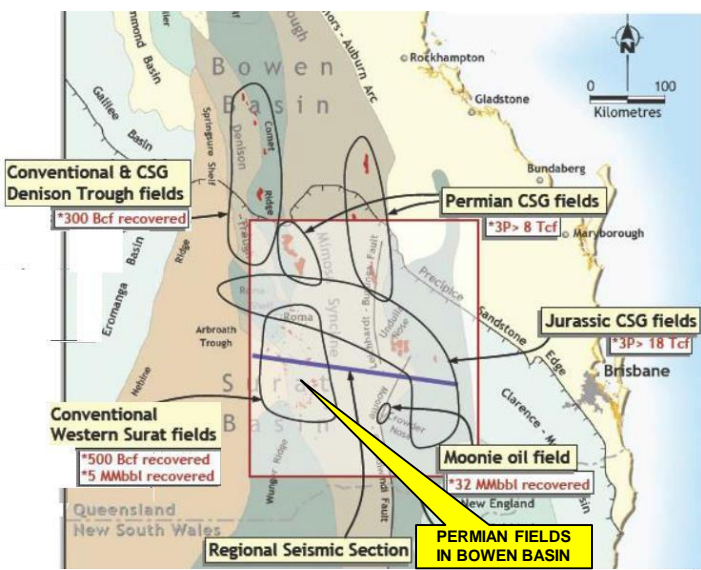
ough
nors - Auburn Arc
mond Basin
Bowen
Basin
Rockhampton
Gladstone
N
0 100
Kilometres
Galilee Basin
Springsure Shelf
Denison
Comet
Ridge
Bundaberg
Conventional & CSG Denison Trough fields
*300 Bcf recovered
Permian CSG fields
*3P> 8 Tcf
Maryborough
Eromanga Basin
Ridge
Mimosa Syncline
Leichhardt - Burunga Fault
Undulla Nose
Precipice
Sandstone
Roma
Arbroath Trough
Roma
Jurassic CSG fields
*3P> 18 Tcf
Edge
Brisbane
Surat Basin
Clarence - M
Conventional Western Surat fields
*500 Bcf recovered
*5 MMbbl recovered
Wunger Ridge
Moonie
Moonie oil field
*32 MMbbl recovered
New England
Fault
Queensland
New South Wales
Regional Seismic Section
PERMIAN FIELDS IN BOWEN BASIN